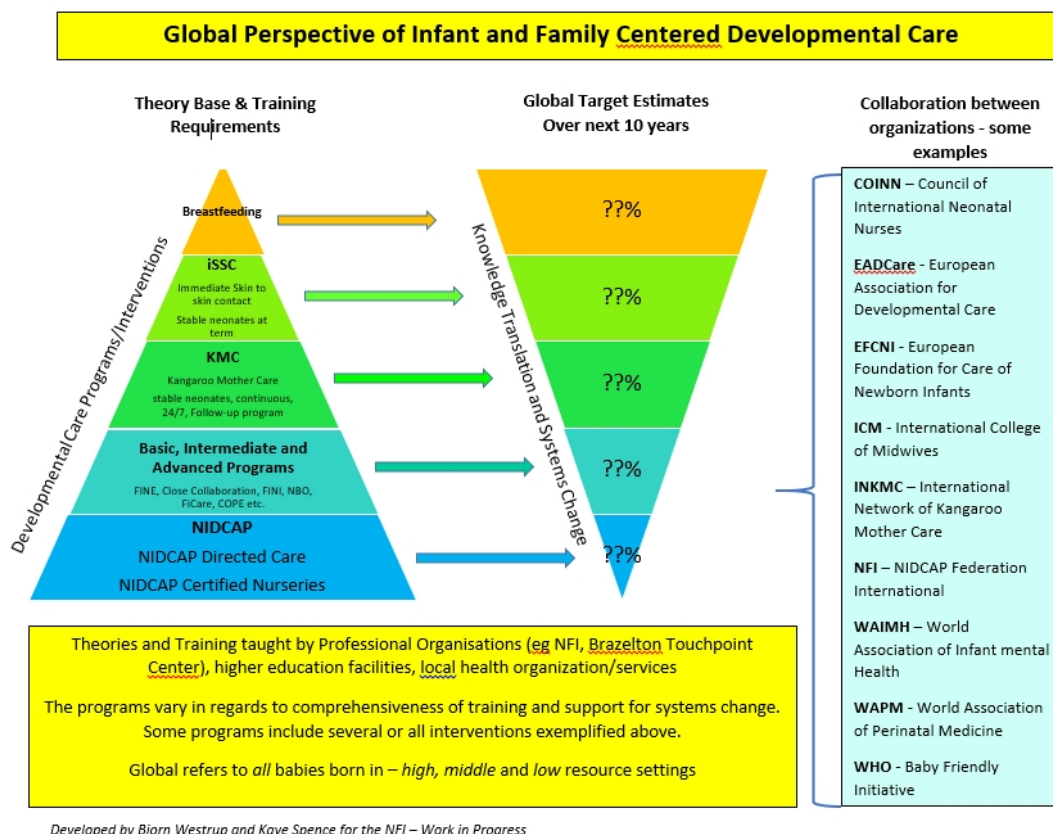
Global Perspective of Infant and Family Centered Developmental Care

Theory Base & Training Requirements

Global Target Estimates Over next 10 years

Collaboration between organizations - some examples

Developmental Care Programs/Interventions

Breastfeeding

iSSC

Immediate Skin to skin contact

Stable neonates at term

KMC

Kangaroo Mother Care

stable neonates, continuous, 24/7, Follow-up program

Basic, Intermediate and Advanced Programs

FINE, Close Collaboration, FINI, NBO, FiCare, COPE etc.

NIDCAP

NIDCAP Directed Care

NIDCAP Certified Nurseries

Knowledge Translation and Systems Change

??%

??%

??%

??%

??%

COINN – Council of International Neonatal Nurses

EADCare - European Association for Developmental Care

EFCNI - European Foundation for Care of Newborn Infants

ICM - International College of Midwives

INKMC – International Network of Kangaroo Mother Care

NFI – NIDCAP Federation International

WAIMH – World Association of Infant mental Health

WAPM - World Association of Perinatal Medicine

WHO - Baby Friendly Initiative

Theories and Training taught by Professional Organisations (eg NFI, Brazelton Touchpoint Center), higher education facilities, local health organization/services

The programs vary in regards to comprehensiveness of training and support for systems change. Some programs include several or all interventions exemplified above.

Global refers to all babies born in – high, middle and low resource settings

Developed by Bjorn Westrup and Kaye Spence for the NFI – Work in Progress